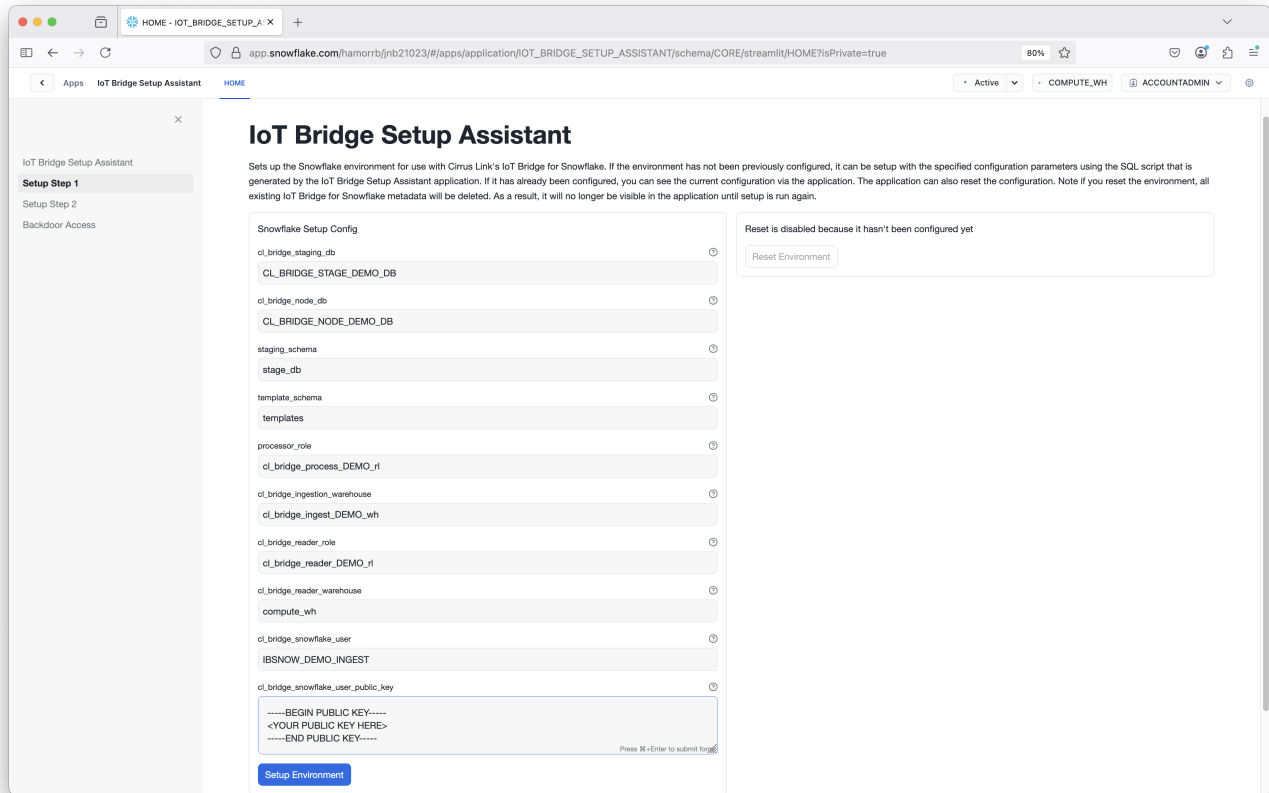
HOME - IOT_BRIDGE_SETUP_A ×

app.snowflake.com/hamorrb/jnb21023/#/apps/application/IOT_BRIDGE_SETUP_ASSISTANT/schema/CORE/streamlit/HOME?isPrivate=true

80%

Apps IoT Bridge Setup Assistant HOME

Active COMPUTE_WH ACCOUNTADMIN

×

IoT Bridge Setup Assistant
Setup Step 1
Setup Step 2
Backdoor Access

IoT Bridge Setup Assistant

Sets up the Snowflake environment for use with Cirrus Link's IoT Bridge for Snowflake. If the environment has not been previously configured, it can be setup with the specified configuration parameters using the SQL script that is generated by the IoT Bridge Setup Assistant application. If it has already been configured, you can see the current configuration via the application. The application can also reset the configuration. Note if you reset the environment, all existing IoT Bridge for Snowflake metadata will be deleted. As a result, it will no longer be visible in the application until setup is run again.

Snowflake Setup Config

cl_bridge_staging_db
CL_BRIDGE_STAGE_DEMO_DB

cl_bridge_node_db
CL_BRIDGE_NODE_DEMO_DB

staging_schema
stage_db

template_schema
templates

processor_role
cl_bridge_process_DEMO_rl

cl_bridge_ingestion_warehouse
cl_bridge_ingest_DEMO_wh

cl_bridge_reader_role
cl_bridge_reader_DEMO_rl

cl_bridge_reader_warehouse
compute_wh

cl_bridge_snowflake_user
IBSNOW_DEMO_INGEST

cl_bridge_snowflake_user_public_key
-----BEGIN PUBLIC KEY-----
<YOUR PUBLIC KEY HERE>
-----END PUBLIC KEY-----
Press ⌘+Enter to submit form

Setup Environment

Reset is disabled because it hasn't been configured yet

Reset Environment